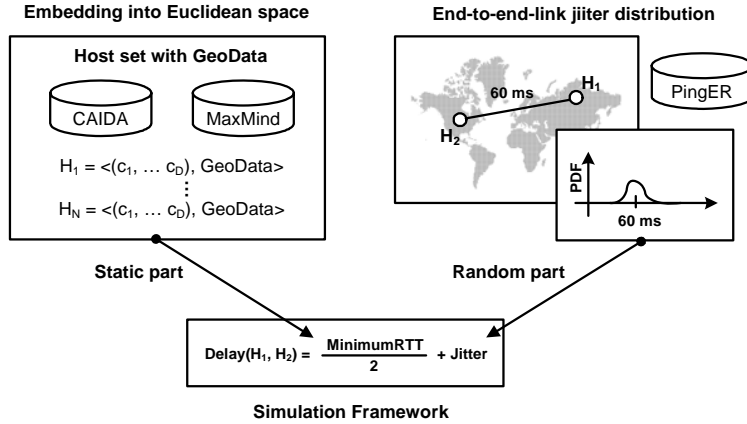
Embedding into Euclidean space

Host set with GeoData

CAIDA

MaxMind

$H_1$ = <($c_1$, … $c_D$), GeoData>
⋮
$H_N$ = <($c_1$, … $c_D$), GeoData>

End-to-end-link jiiter distribution

60 ms

$H_1$

$H_2$

PingER

PDF

60 ms

Static part

Random part

Delay($H_1$, $H_2$) = $\frac{\text{MinimumRTT}}{2}$ + Jitter

Simulation Framework